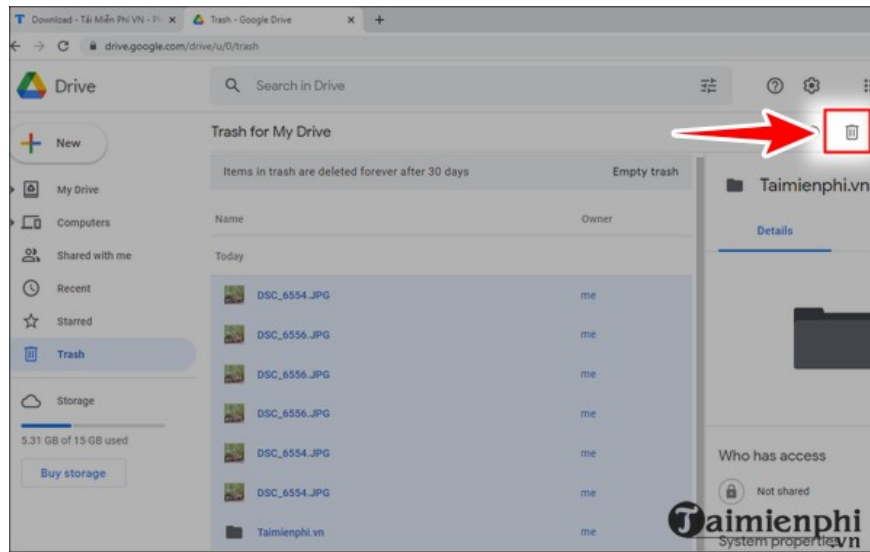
T Download - Tải Miễn Phí VN - Pl ×
Trash - Google Drive ×
+
drive.google.com/drive/u/0/trash

Drive
Search in Drive

New
Trash for My Drive
Items in trash are deleted forever after 30 days
Empty trash
Name
Owner
Today
My Drive
Computers
Shared with me
Recent
Starred
Trash
Storage
5.31 GB of 15 GB used
Buy storage

DSC_6554.JPG me
DSC_6556.JPG me
DSC_6556.JPG me
DSC_6556.JPG me
DSC_6554.JPG me
DSC_6554.JPG me
Taimienphi.vn me

Taimienphi.vn
Details
Who has access
Not shared
System properties

Taimienphi.vn